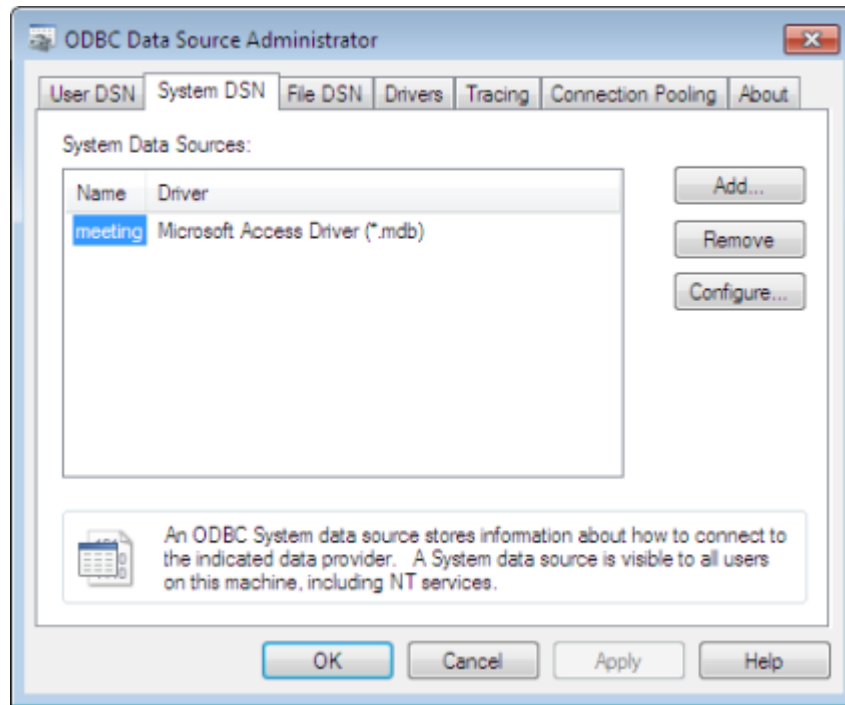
ODBC Data Source Administrator

User DSN | System DSN | File DSN | Drivers | Tracing | Connection Pooling | About

System Data Sources:

| Name | Driver |
|---|---|
| meeting | Microsoft Access Driver (*.mdb) |

Add...
Remove
Configure...

An ODBC System data source stores information about how to connect to the indicated data provider. A System data source is visible to all users on this machine, including NT services.

OK
Cancel
Apply
Help